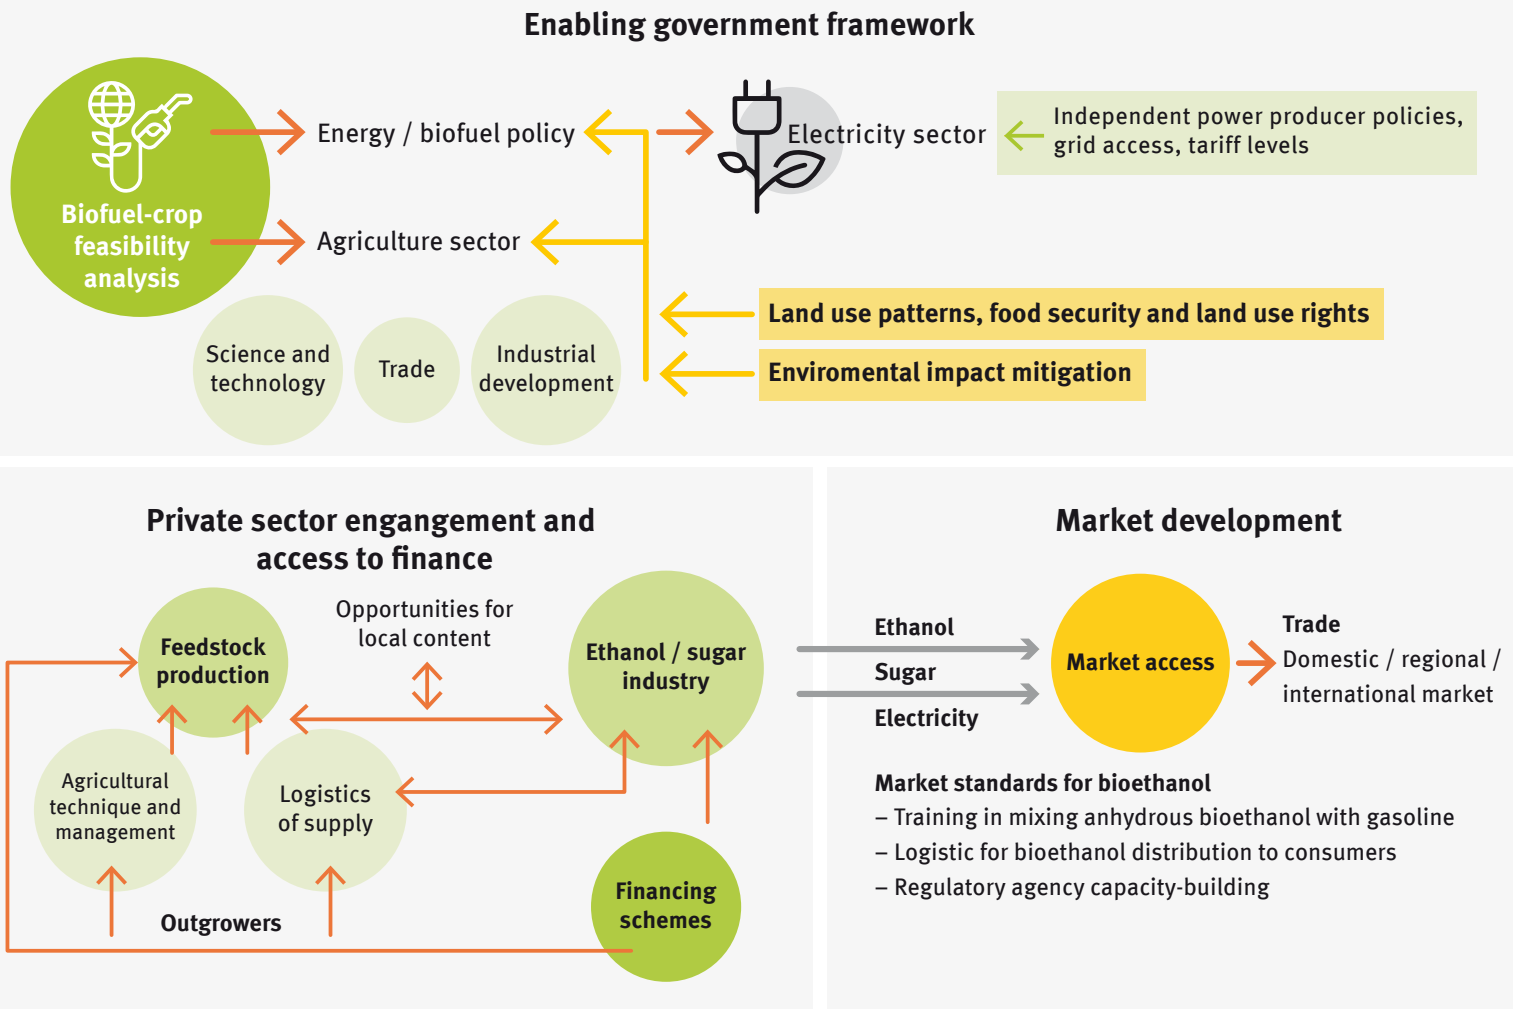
Enabling government framework

Biofuel-crop feasibility analysis

Energy / biofuel policy

Agriculture sector

Electricity sector

Independent power producer policies, grid access, tariff levels

Land use patterns, food security and land use rights

Enviromental impact mitigation

Science and technology

Trade

Industrial development

Private sector engangement and access to finance

Feedstock production

Opportunities for local content

Ethanol / sugar industry

Agricultural technique and management

Logistics of supply

Financing schemes

Outgrowers

Market development

Ethanol

Sugar

Electricity

Market access

Trade

Domestic / regional / international market

Market standards for bioethanol

– Training in mixing anhydrous bioethanol with gasoline

– Logistic for bioethanol distribution to consumers

– Regulatory agency capacity-building